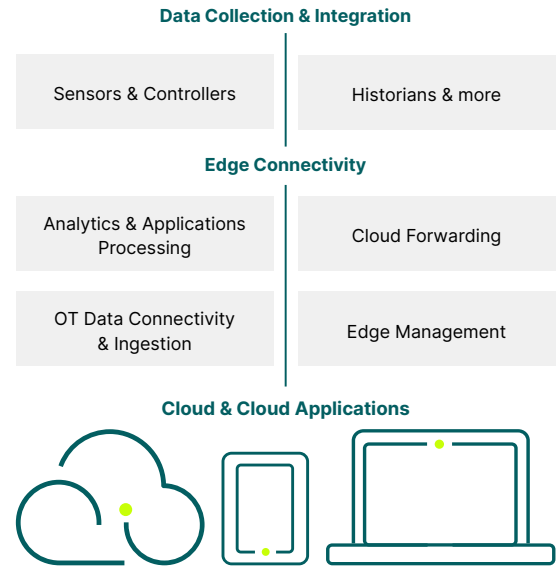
Data Collection & Integration

Sensors & Controllers

Historians & more

Edge Connectivity

Analytics & Applications Processing

Cloud Forwarding

OT Data Connectivity & Ingestion

Edge Management

Cloud & Cloud Applications